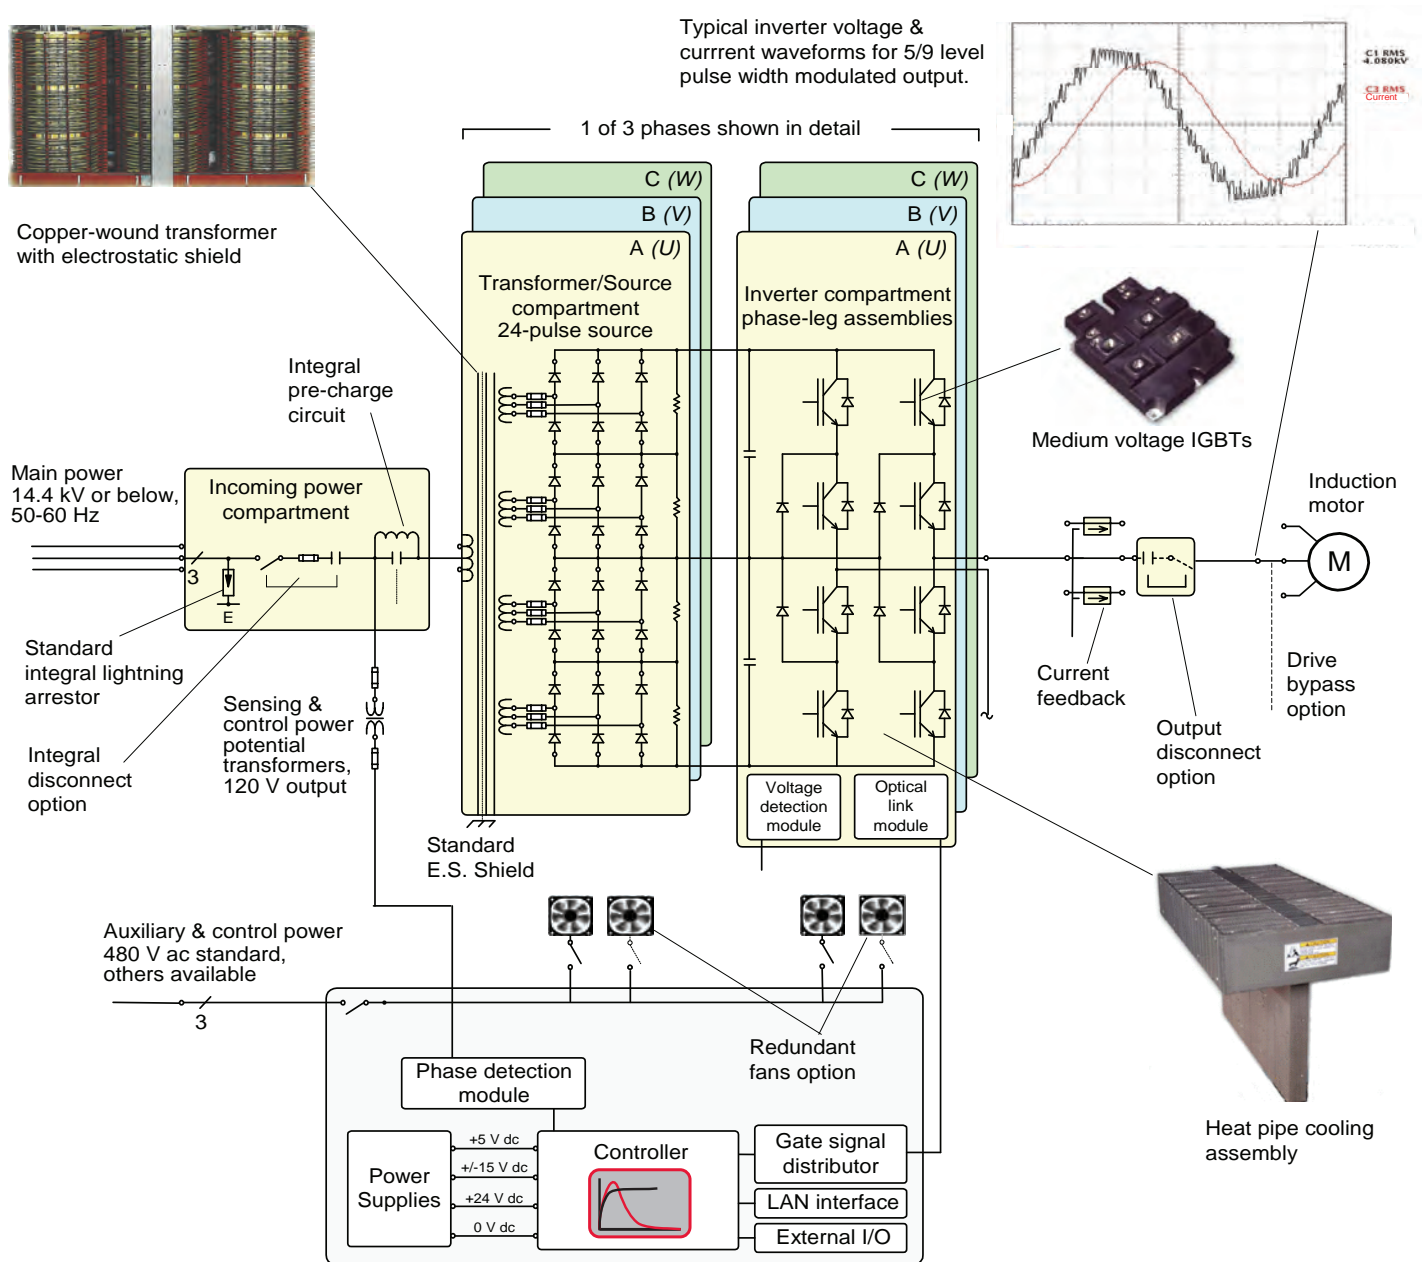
Typical inverter voltage & currrent waveforms for 5/9 level pulse width modulated output.

C1 RMS 4.080kV

C3 RMS Current

1 of 3 phases shown in detail

Copper-wound transformer with electrostatic shield

C (W)
B (V)
A (U)
Transformer/Source compartment 24-pulse source

C (W)
B (V)
A (U)
Inverter compartment phase-leg assemblies

Medium voltage IGBTs

Integral pre-charge circuit

Main power 14.4 kV or below, 50-60 Hz

Incoming power compartment

3

E

Induction motor

M

Standard integral lightning arrestor

Integral disconnect option

Sensing & control power potential transformers, 120 V output

Current feedback

Output disconnect option

Drive bypass option

Voltage detection module

Optical link module

Standard E.S. Shield

Auxiliary & control power 480 V ac standard, others available

3

Redundant fans option

Heat pipe cooling assembly

Phase detection module

Power Supplies

+5 V dc
+/-15 V dc
+24 V dc
0 V dc

Controller

Gate signal distributor

LAN interface

External I/O